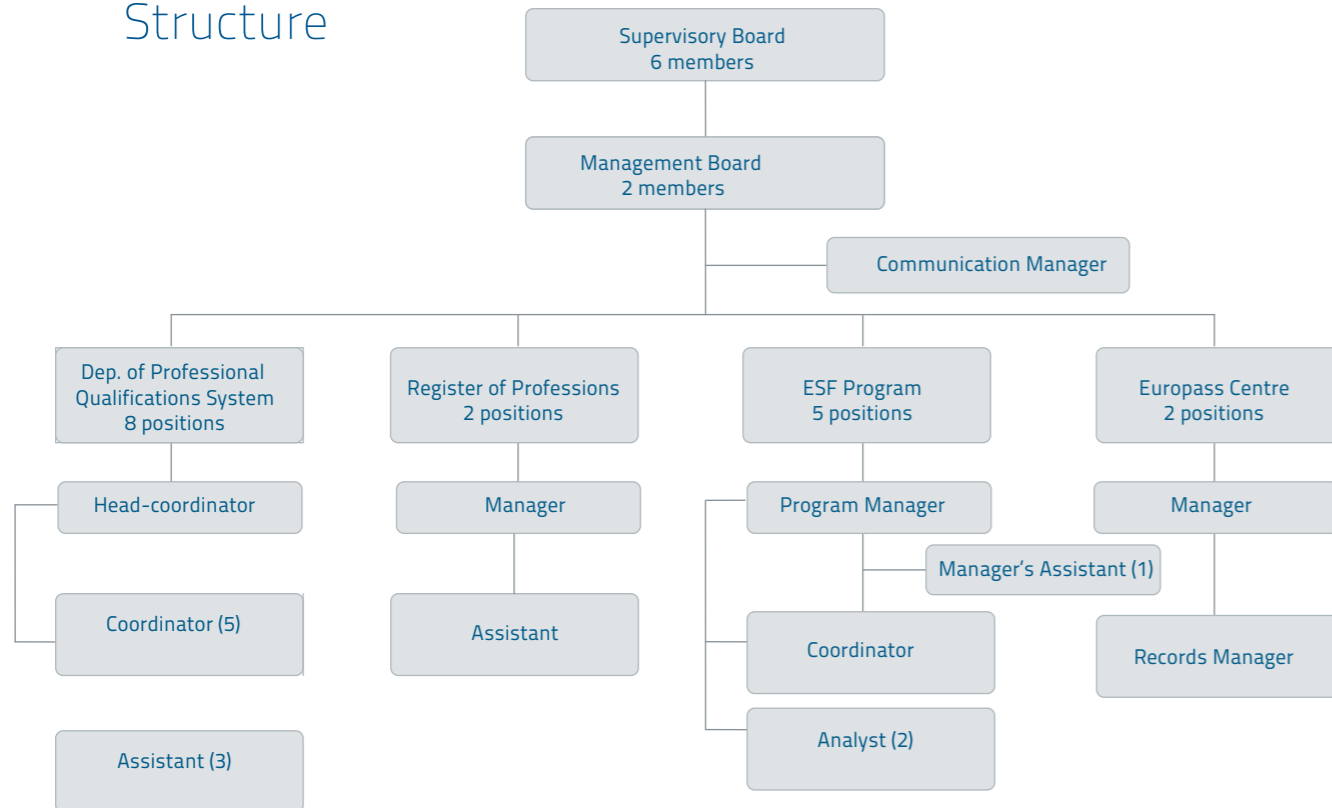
Structure

Supervisory Board
6 members

Management Board
2 members

Communication Manager

Dep. of Professional Qualifications System
8 positions

Head-coordinator

Coordinator (5)

Assistant (3)

Register of Professions
2 positions

Manager

Assistant

ESF Program
5 positions

Program Manager

Manager's Assistant (1)

Coordinator

Analyst (2)

Europass Centre
2 positions

Manager

Records Manager